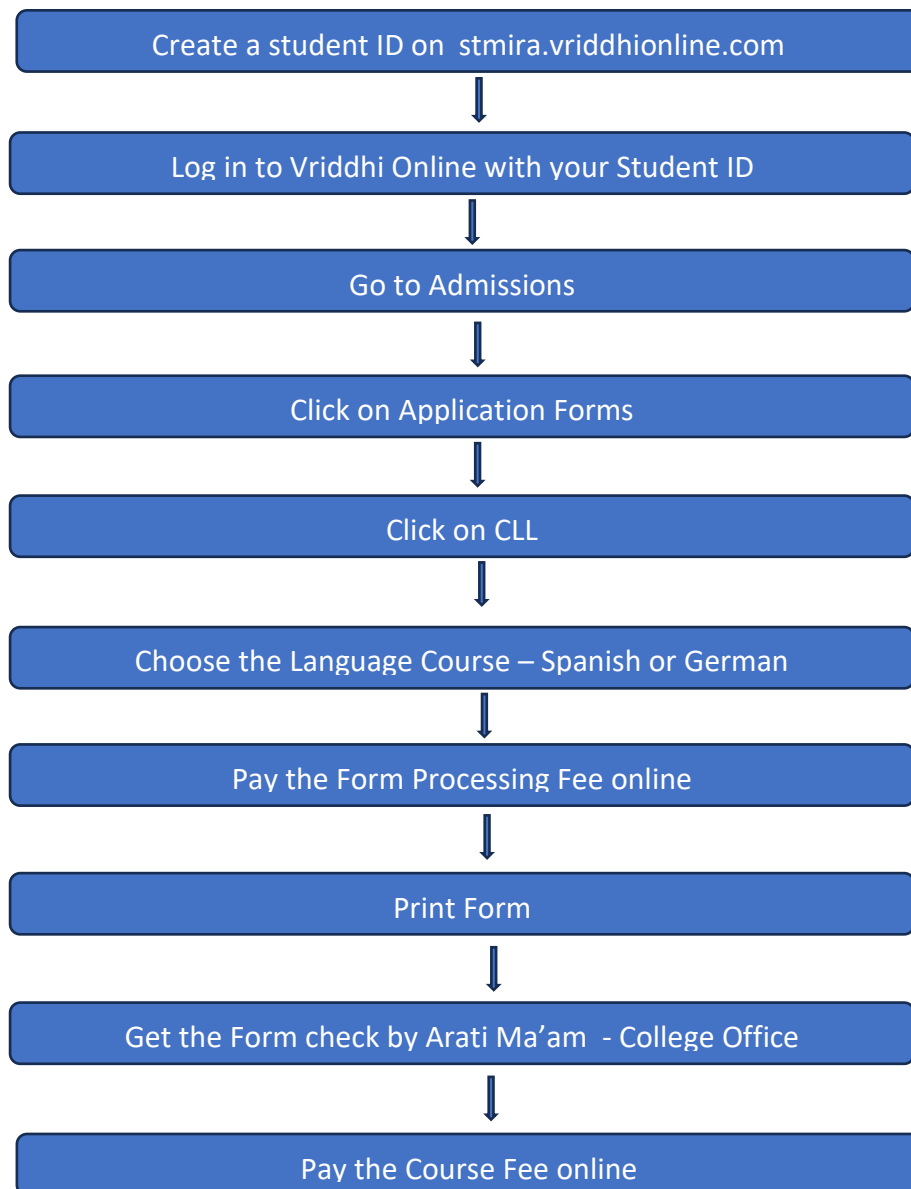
Create a student ID on stmira.vriddhionline.com

Log in to Vriddhi Online with your Student ID

Go to Admissions

Click on Application Forms

Click on CLL

Choose the Language Course – Spanish or German

Pay the Form Processing Fee online

Print Form

Get the Form check by Arati Ma’am - College Office

Pay the Course Fee online